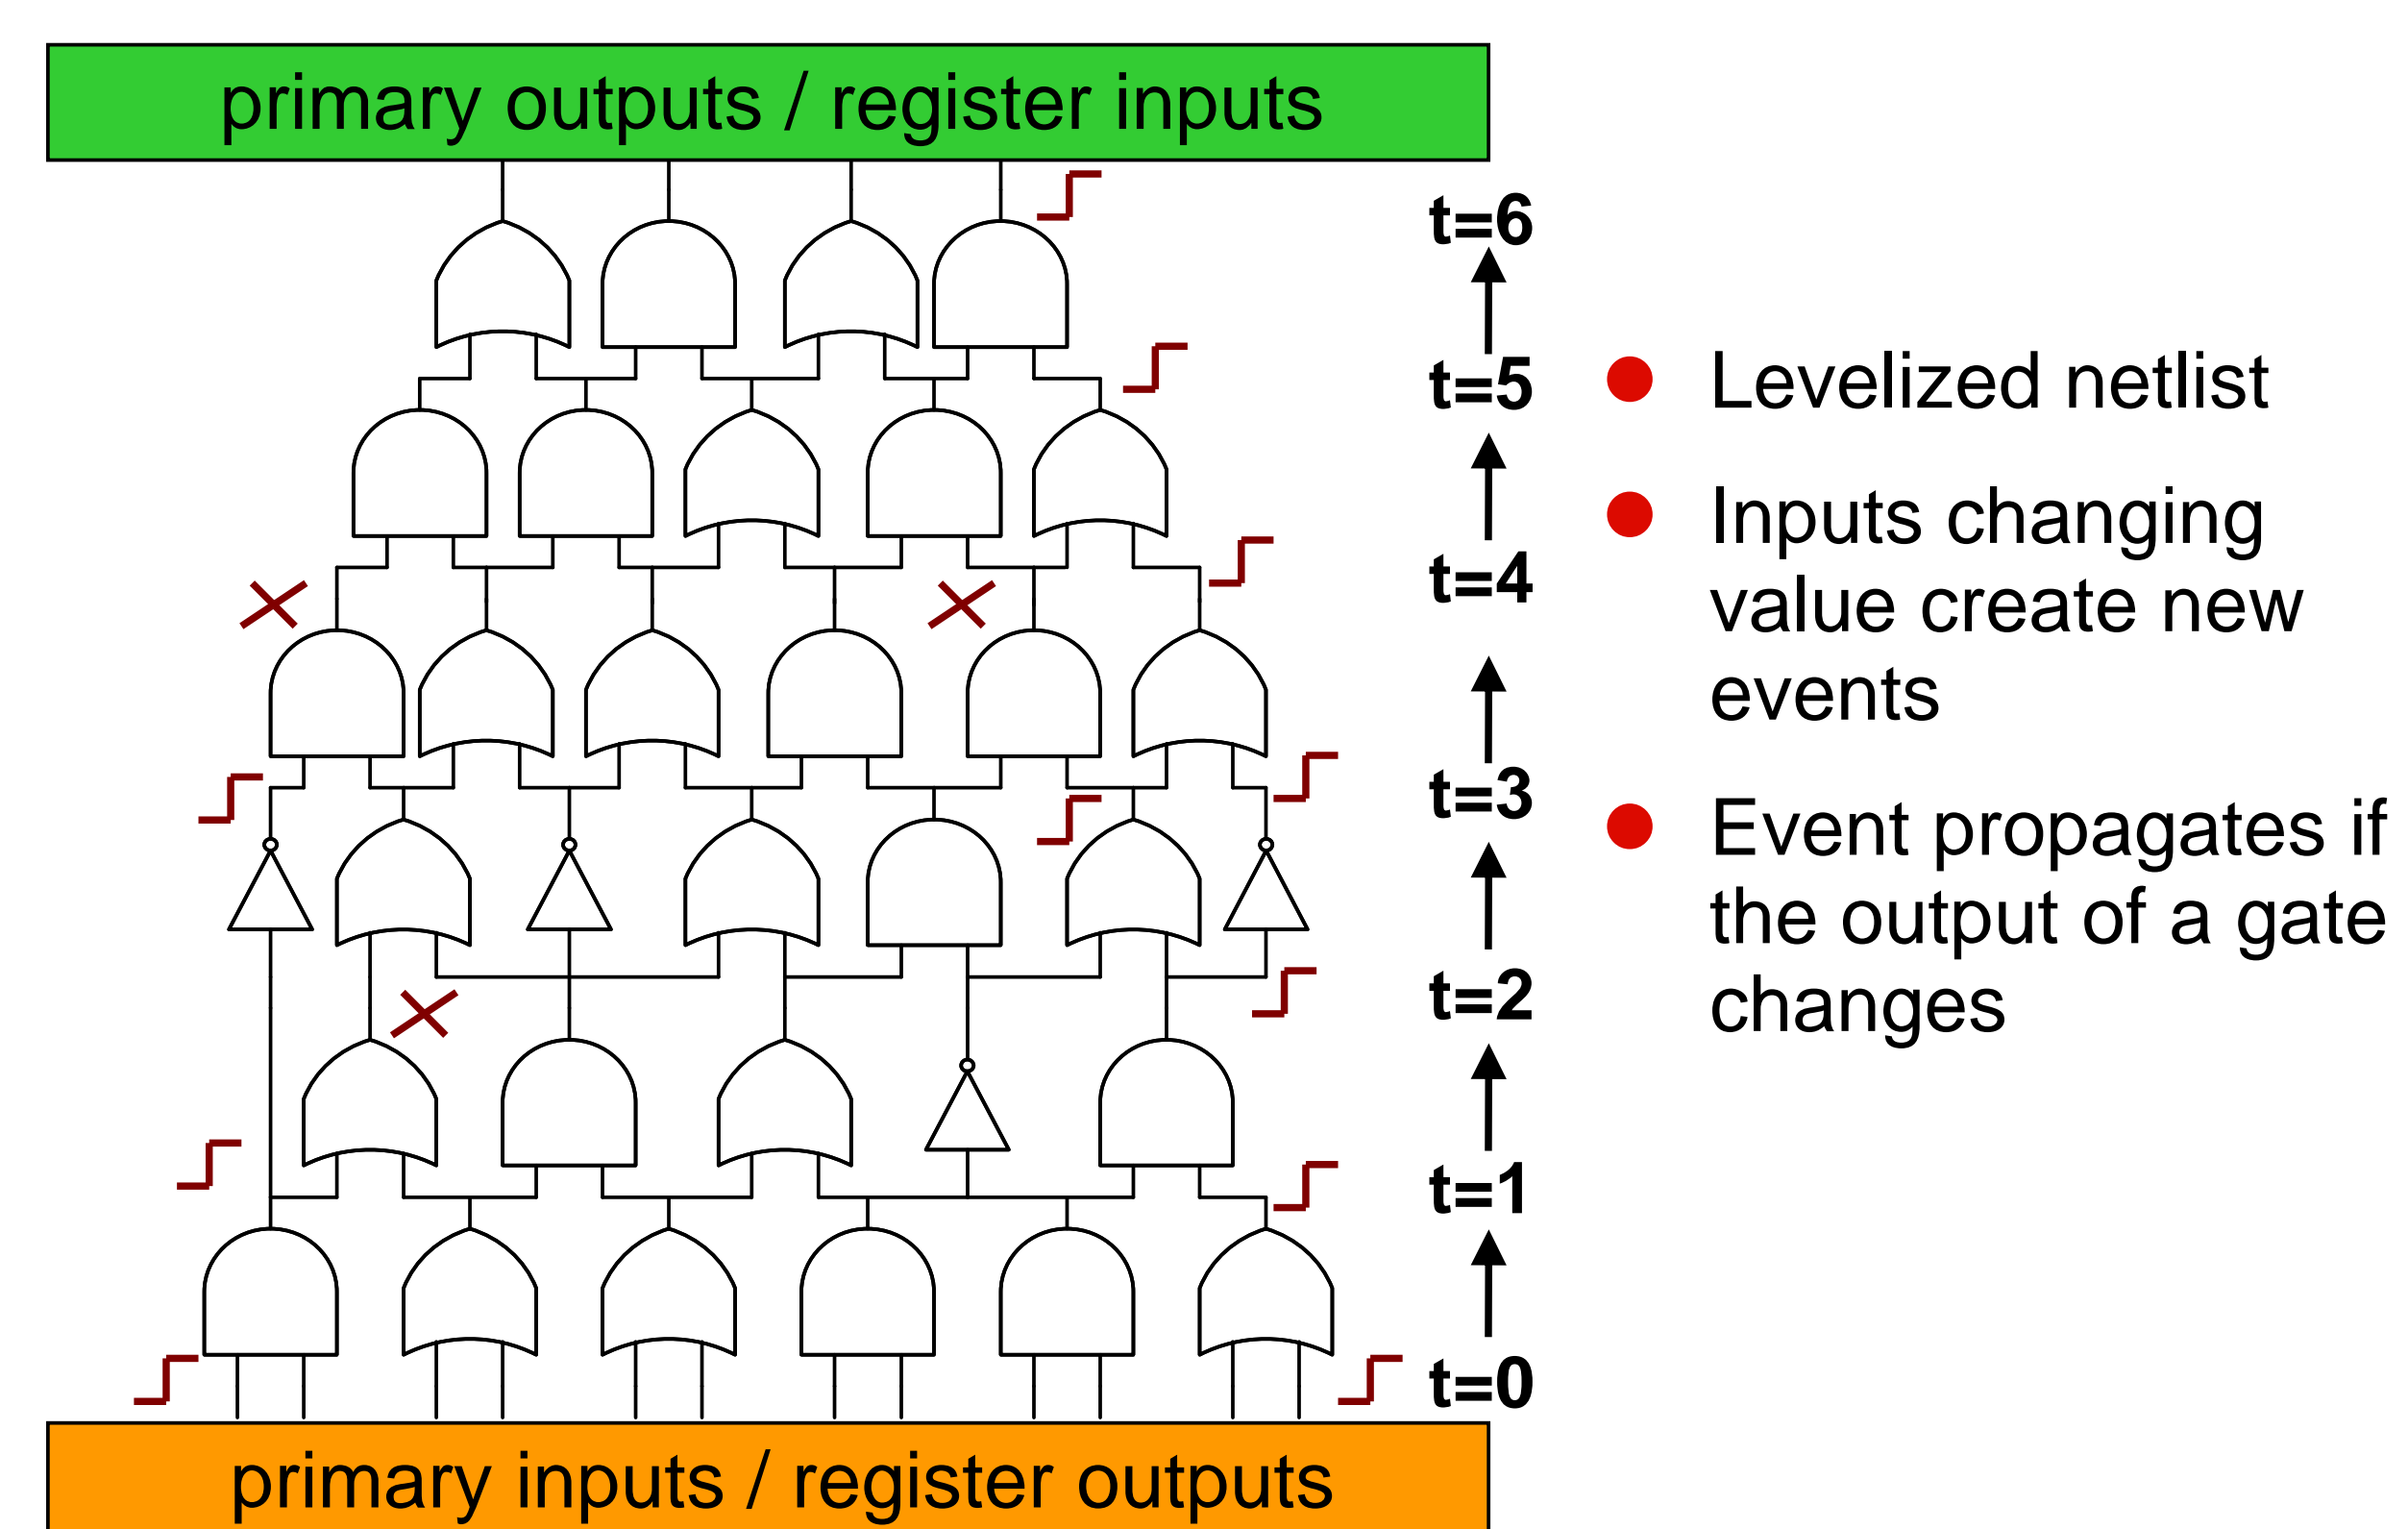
primary outputs / register inputs

t=6
t=5
t=4
t=3
t=2
t=1
t=0

primary inputs / register outputs

- Levelized netlist
- Inputs changing value create new events
- Event propagates if the output of a gate changes